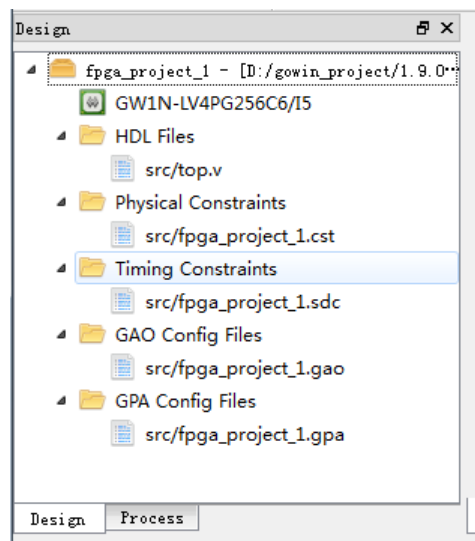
Design

fpga_project_1 - [D:/gowin_project/1.9.0…

GW1N-LV4PG256C6/I5

HDL Files

src/top.v

Physical Constraints

src/fpga_project_1.cst

Timing Constraints

src/fpga_project_1.sdc

GAO Config Files

src/fpga_project_1.gao

GPA Config Files

src/fpga_project_1.gpa

Design | Process